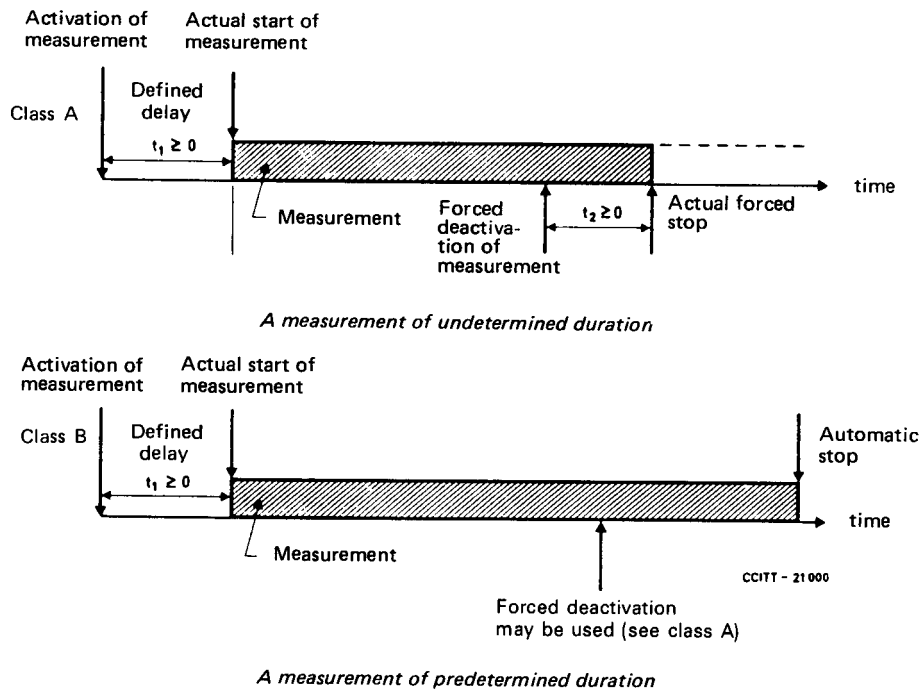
Activation of measurement

Actual start of measurement

Class A

Defined delay

$t_1 \geq 0$

Measurement

Forced deactivation of measurement

$t_2 \geq 0$

Actual forced stop

time

A measurement of undetermined duration

Activation of measurement

Actual start of measurement

Class B

Defined delay

$t_1 \geq 0$

Automatic stop

time

Measurement

CCITT - 21000

Forced deactivation may be used (see class A)

A measurement of predetermined duration